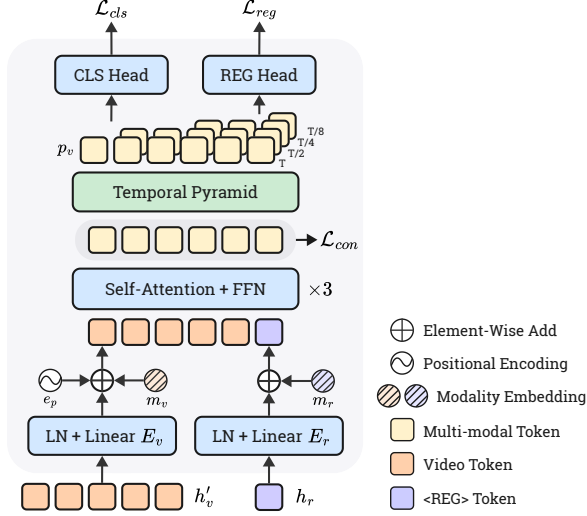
$\mathcal{L}_{cls}$

$\mathcal{L}_{reg}$

CLS Head

REG Head

$p_v$

T/8

T/4

T/2

T

Temporal Pyramid

$\mathcal{L}_{con}$

Self-Attention + FFN

$\times 3$

$e_p$

$m_v$

$m_r$

LN + Linear $E_v$

LN + Linear $E_r$

$h'_v$

$h_r$

Element-Wise Add

Positional Encoding

Modality Embedding

Multi-modal Token

Video Token

<REG> Token